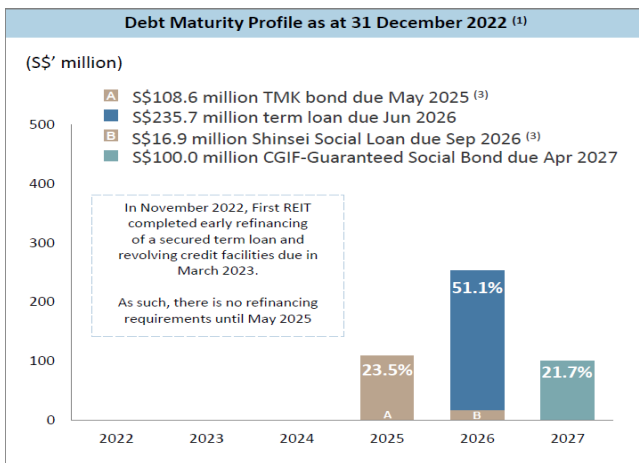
Debt Maturity Profile as at 31 December 2022 (1)

(S$' million)

A S$108.6 million TMK bond due May 2025 (3)
S$235.7 million term loan due Jun 2026
B S$16.9 million Shinsei Social Loan due Sep 2026 (3)
S$100.0 million CGIF-Guaranteed Social Bond due Apr 2027

In November 2022, First REIT completed early refinancing of a secured term loan and revolving credit facilities due in March 2023.

As such, there is no refinancing requirements until May 2025

500
400
300
200
100
0

23.5%
A
51.1%
B
21.7%

2022 2023 2024 2025 2026 2027